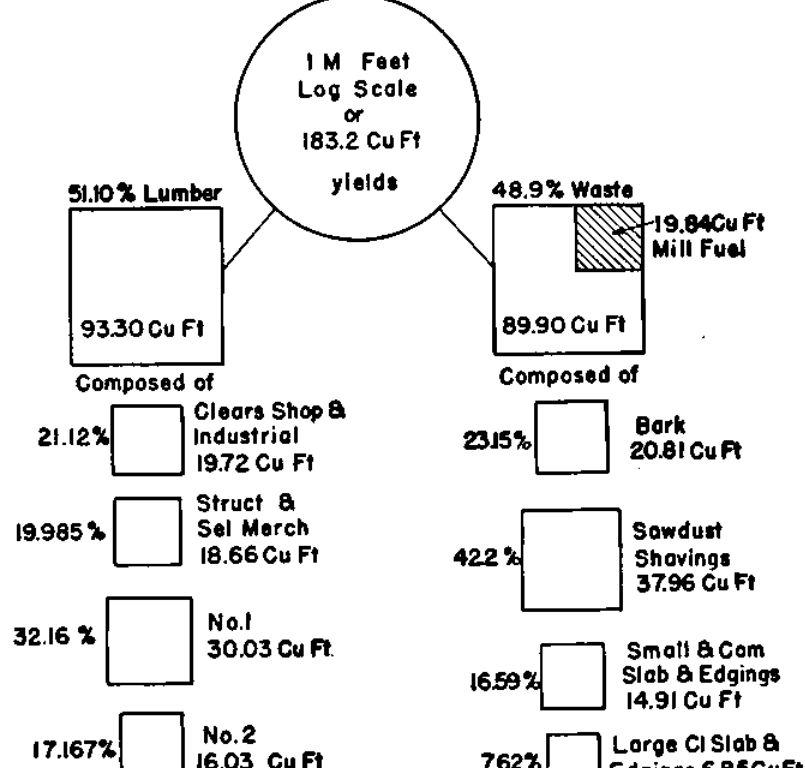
1 M Feet
Log Scale
or
183.2 Cu Ft
yields

51.10 % Lumber
93.30 Cu Ft
Composed of

21.12% Clears Shop & Industrial 19.72 Cu Ft

19.985 % Struct & Sel Merch 18.66 Cu Ft

32.16 % No.1 30.03 Cu Ft.

17.167% No. 2 16.03 Cu Ft

48.9 % Waste
19.84 Cu Ft Mill Fuel
89.90 Cu Ft
Composed of

23.15% Bark 20.81 Cu Ft

42.2 % Sawdust Shavings 37.96 Cu Ft

16.59% Small & Com Slab & Edgings 14.91 Cu Ft

7.62% Large Cl Slab & Edgings 6.85 Cu Ft